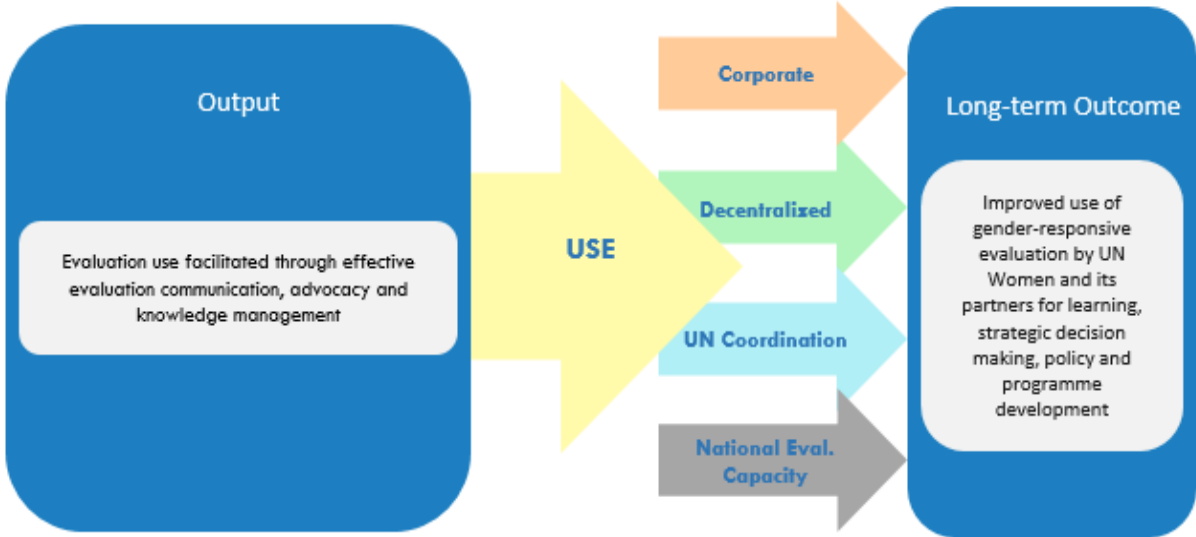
Output

Evaluation use facilitated through effective evaluation communication, advocacy and knowledge management

USE

Corporate

Decentralized

UN Coordination

National Eval. Capacity

Long-term Outcome

Improved use of gender-responsive evaluation by UN Women and its partners for learning, strategic decision making, policy and programme development